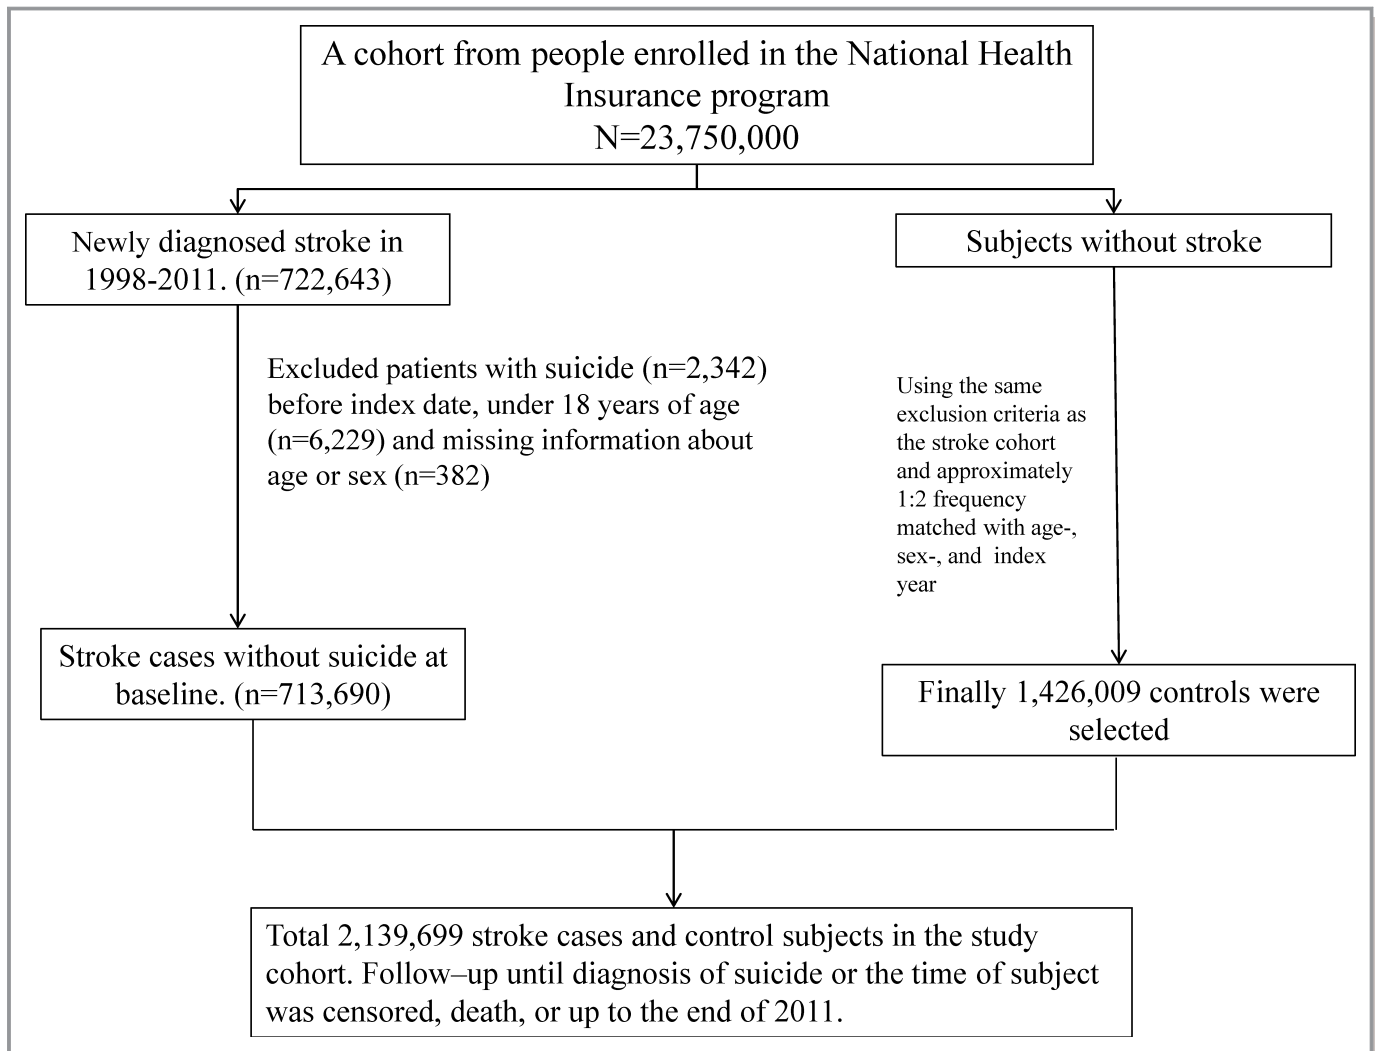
A cohort from people enrolled in the National Health Insurance program
N=23,750,000

Newly diagnosed stroke in 1998-2011. (n=722,643)

Subjects without stroke

Excluded patients with suicide (n=2,342) before index date, under 18 years of age (n=6,229) and missing information about age or sex (n=382)

Using the same exclusion criteria as the stroke cohort and approximately 1:2 frequency matched with age-, sex-, and index year

Stroke cases without suicide at baseline. (n=713,690)

Finally 1,426,009 controls were selected

Total 2,139,699 stroke cases and control subjects in the study cohort. Follow–up until diagnosis of suicide or the time of subject was censored, death, or up to the end of 2011.